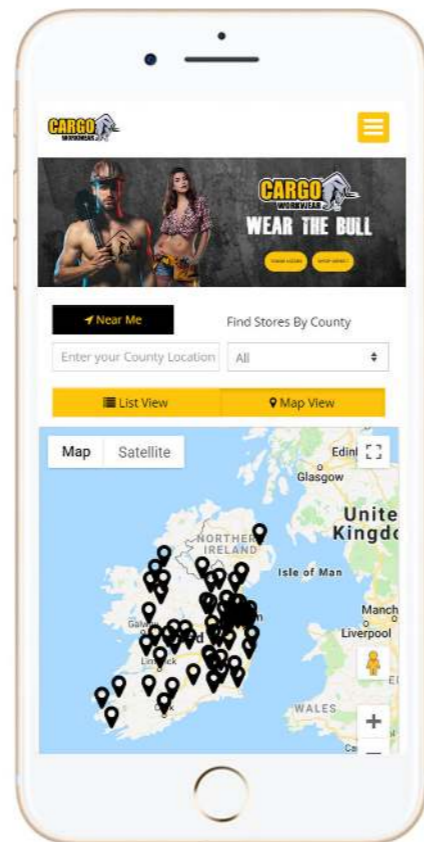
CARGO WORKWEAR

CARGO WORKWEAR

WEAR THE BULL

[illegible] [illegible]

Near Me

Find Stores By County

Enter your County Location

All

List View

Map View

Map Satellite

Edinl

Glasgow

Unite Kingdo

NORTHERN IRELAND

Isle of Man

Manch

Liverpool

WALES

+